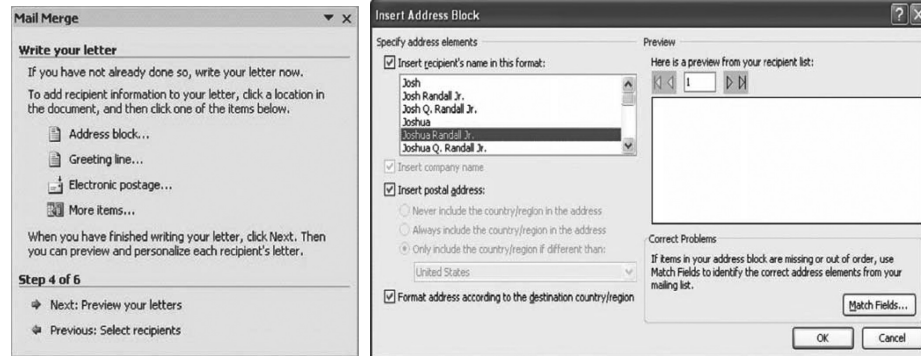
Mail Merge

Write your letter

If you have not already done so, write your letter now.

To add recipient information to your letter, click a location in the document, and then click one of the items below.

Address block...

Greeting line...

Electronic postage...

More items...

When you have finished writing your letter, click Next. Then you can preview and personalize each recipient's letter.

Step 4 of 6

Next: Preview your letters

Previous: Select recipients

Insert Address Block

Specify address elements

Insert recipient's name in this format:

Josh
Josh Randall Jr.
Josh Q. Randall Jr.
Joshua
Joshua Randall Jr.
Joshua Q. Randall Jr.

Insert company name

Insert postal address:

Never include the country/region in the address

Always include the country/region in the address

Only include the country/region if different than:

United States

Format address according to the destination country/region

Preview

Here is a preview from your recipient list:

1

Correct Problems

If items in your address block are missing or out of order, use Match Fields to identify the correct address elements from your mailing list.

Match Fields...

OK

Cancel